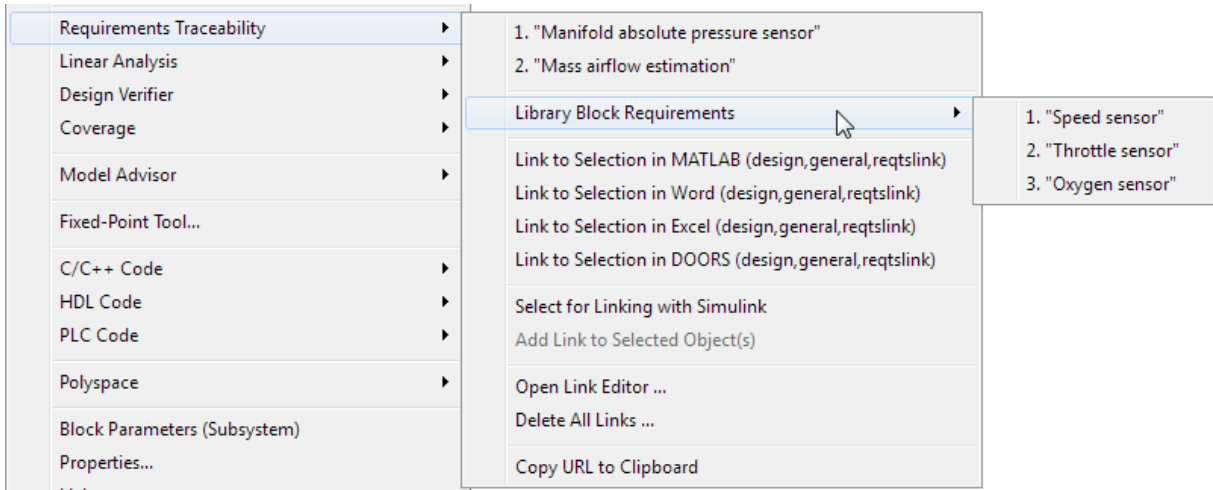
Requirements Traceability
Linear Analysis
Design Verifier
Coverage

Model Advisor

Fixed-Point Tool...

C/C++ Code
HDL Code
PLC Code

Polyspace

Block Parameters (Subsystem)
Properties...

1. "Manifold absolute pressure sensor"
2. "Mass airflow estimation"

Library Block Requirements

Link to Selection in MATLAB (design,general,reqtslink)
Link to Selection in Word (design,general,reqtslink)
Link to Selection in Excel (design,general,reqtslink)
Link to Selection in DOORS (design,general,reqtslink)

Select for Linking with Simulink
Add Link to Selected Object(s)

Open Link Editor ...
Delete All Links ...

Copy URL to Clipboard

1. "Speed sensor"
2. "Throttle sensor"
3. "Oxygen sensor"